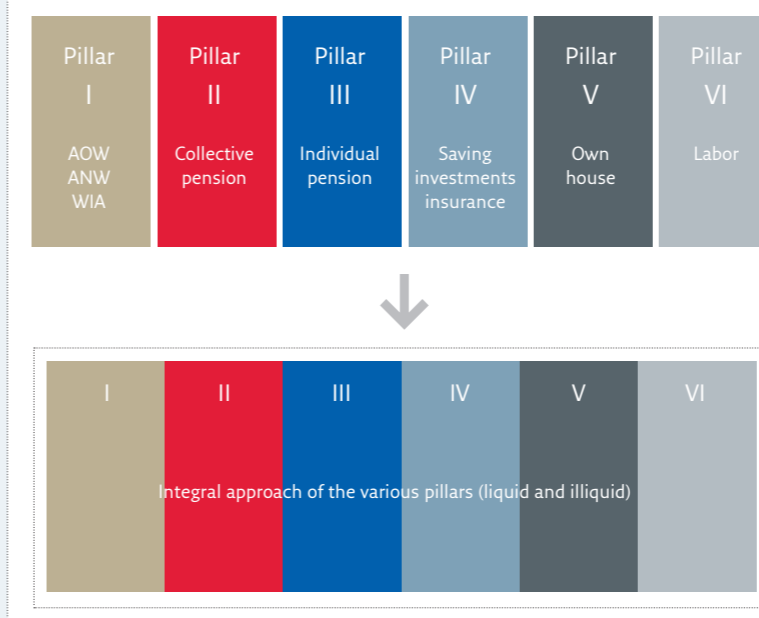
Pillar I
AOW ANW WIA

Pillar II
Collective pension

Pillar III
Individual pension

Pillar IV
Saving investments insurance

Pillar V
Own house

Pillar VI
Labor

I II III IV V VI

Integral approach of the various pillars (liquid and illiquid)